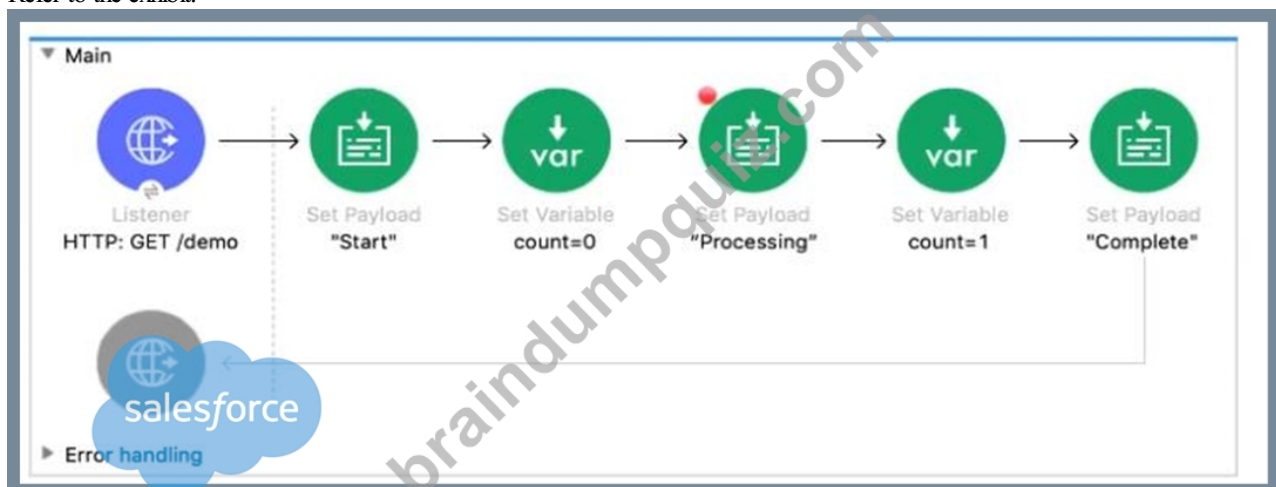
Refer to the exhibit.

Main

Listener
HTTP: GET /demo

Set Payload
"Start"

var
Set Variable
count=0

Set Payload
"Processing"

var
Set Variable
count=1

Set Payload
"Complete"

salesforce

Error handling

braindumpquiz.com